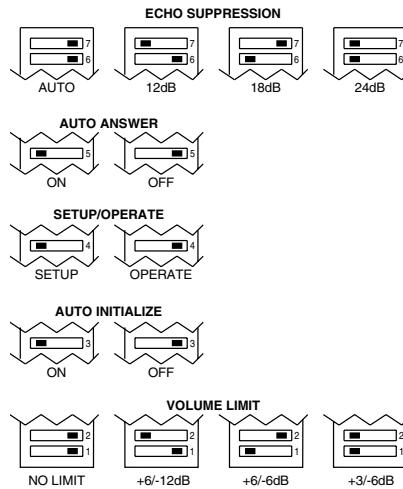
ECHO SUPPRESSION

7
6
AUTO

7
6
12dB

7
6
18dB

7
6
24dB

AUTO ANSWER

5
ON

5
OFF

SETUP/OPERATE

4
SETUP

4
OPERATE

AUTO INITIALIZE

3
ON

3
OFF

VOLUME LIMIT

2
1
NO LIMIT

2
1
+6/-12dB

2
1
+6/-6dB

2
1
+3/-6dB